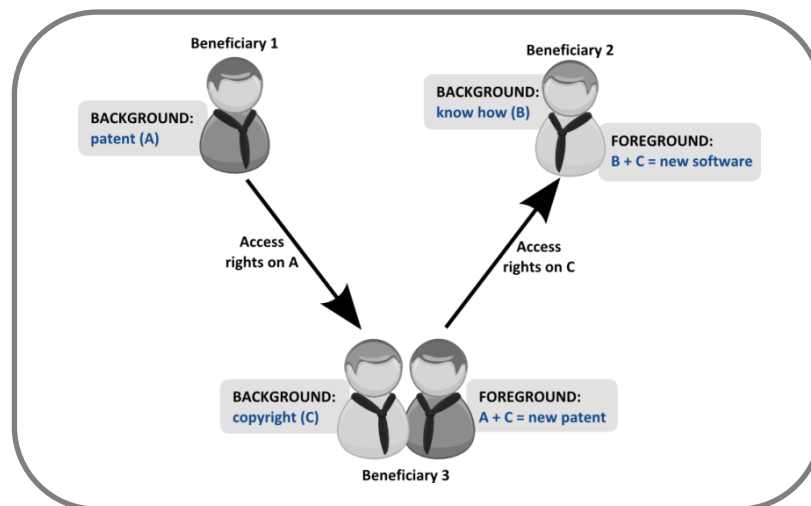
Beneficiary 1

BACKGROUND:
patent (A)

Beneficiary 2

BACKGROUND:
know how (B)

FOREGROUND:
B + C = new software

Access rights on A

Access rights on C

BACKGROUND:
copyright (C)

FOREGROUND:
A + C = new patent

Beneficiary 3